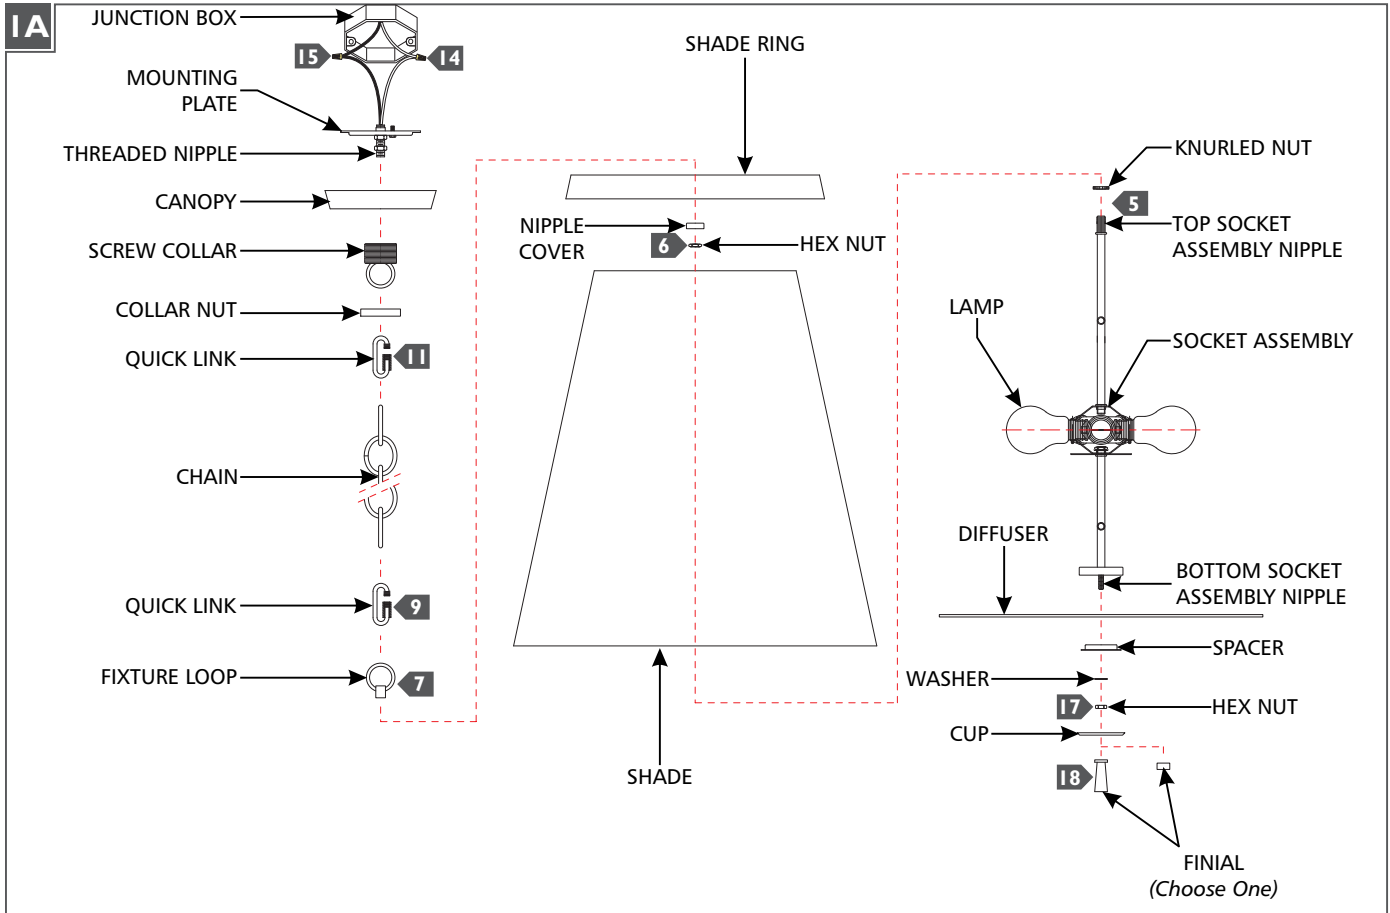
1A

JUNCTION BOX
15
14
MOUNTING PLATE
THREADED NIPPLE
CANOPY
SCREW COLLAR
COLLAR NUT
QUICK LINK
11
CHAIN
QUICK LINK
9
FIXTURE LOOP
7

SHADE RING
NIPPLE COVER
6
HEX NUT
SHADE

KNURLED NUT
5
TOP SOCKET ASSEMBLY NIPPLE
LAMP
SOCKET ASSEMBLY
DIFFUSER
BOTTOM SOCKET ASSEMBLY NIPPLE
SPACER
WASHER
17
HEX NUT
CUP
18
FINIAL
(Choose One)